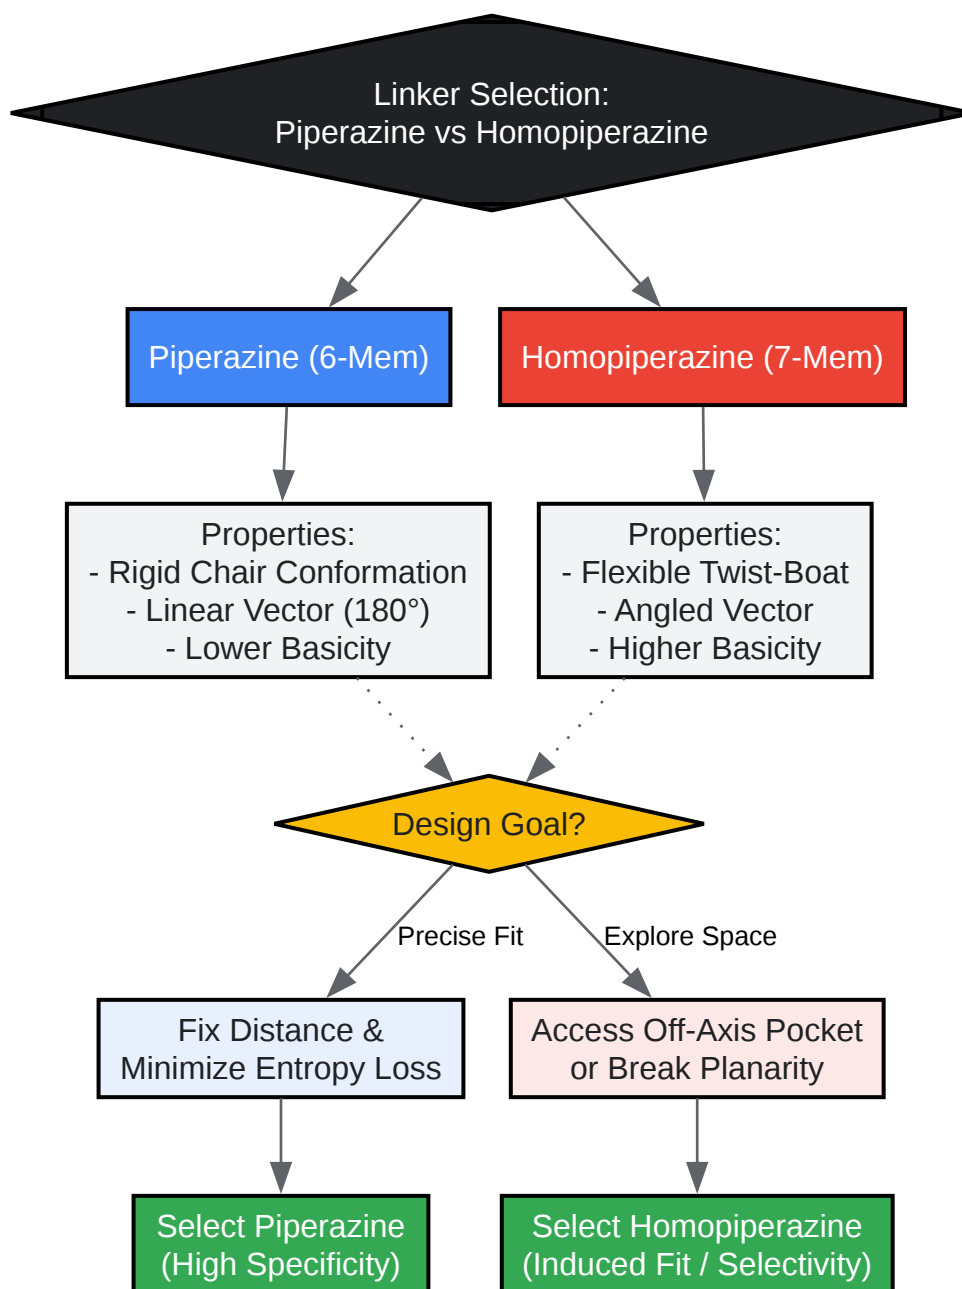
Linker Selection:
Piperazine vs Homopiperazine

Piperazine (6-Mem)

Homopiperazine (7-Mem)

Properties:
- Rigid Chair Conformation
- Linear Vector (180°)
- Lower Basicity

Properties:
- Flexible Twist-Boat
- Angled Vector
- Higher Basicity

Design Goal?

Precise Fit

Explore Space

Fix Distance &
Minimize Entropy Loss

Access Off-Axis Pocket
or Break Planarity

Select Piperazine
(High Specificity)

Select Homopiperazine
(Induced Fit / Selectivity)